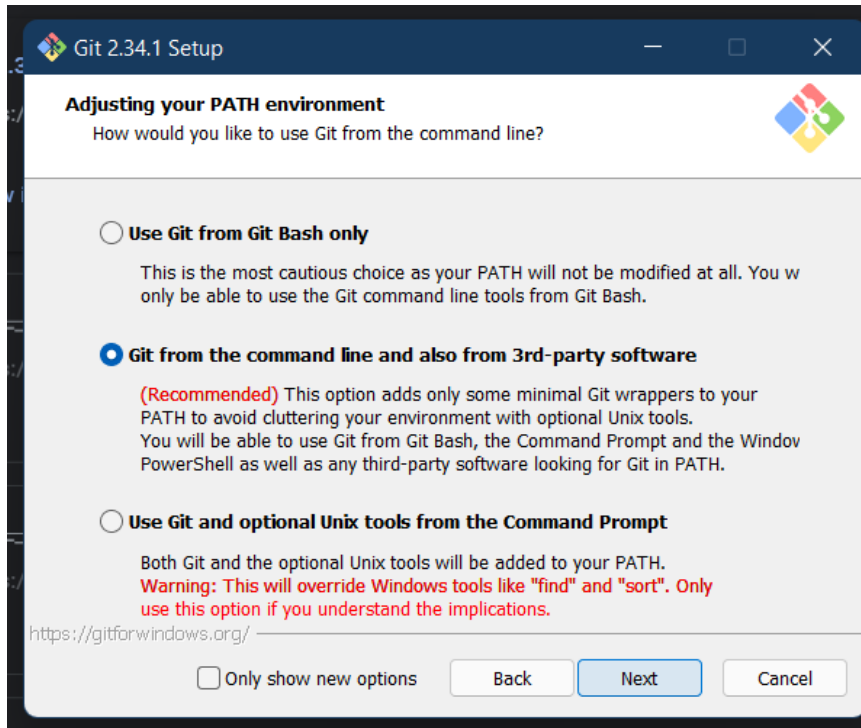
Git 2.34.1 Setup

Adjusting your PATH environment
How would you like to use Git from the command line?

Use Git from Git Bash only

This is the most cautious choice as your PATH will not be modified at all. You w only be able to use the Git command line tools from Git Bash.

Git from the command line and also from 3rd-party software

(Recommended) This option adds only some minimal Git wrappers to your PATH to avoid cluttering your environment with optional Unix tools.
You will be able to use Git from Git Bash, the Command Prompt and the Windov PowerShell as well as any third-party software looking for Git in PATH.

Use Git and optional Unix tools from the Command Prompt

Both Git and the optional Unix tools will be added to your PATH.
Warning: This will override Windows tools like "find" and "sort". Only use this option if you understand the implications.

https://gitforwindows.org/

Only show new options

Back

Next

Cancel